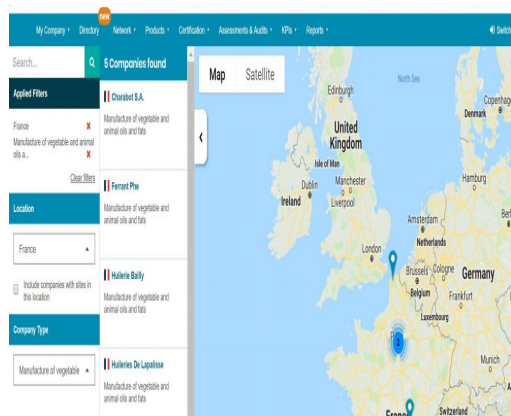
My Company ▾ Directory NEW Network ▾ Products ▾ Certification ▾ Assessments & Audits ▾ KPIs ▾ Reports ▾ Switch

Search...

Applied Filters

France ✖

Manufacture of vegetable and animal oils a... ✖

Clear filters

Location

France

Include companies with sites in this location

Company Type

Manufacture of vegetable

5 Companies found

Charabot S.A.
Manufacture of vegetable and animal oils and fats

Ferrant Phe
Manufacture of vegetable and animal oils and fats

Huilerie Bailly
Manufacture of vegetable and animal oils and fats

Huileries De Lapalisse
Manufacture of vegetable and animal oils and fats

Map Satellite

North Sea

Edinburgh

United Kingdom

Isle of Man

Dublin

Ireland

Manchester

Liverpool

London

Copenhagen

Denmark

Hamburg

Amsterdam

Netherlands

Brussels

Belgium

Cologne

Germany

Frankfurt

Luxembourg

2

Munich

Switzerland

France